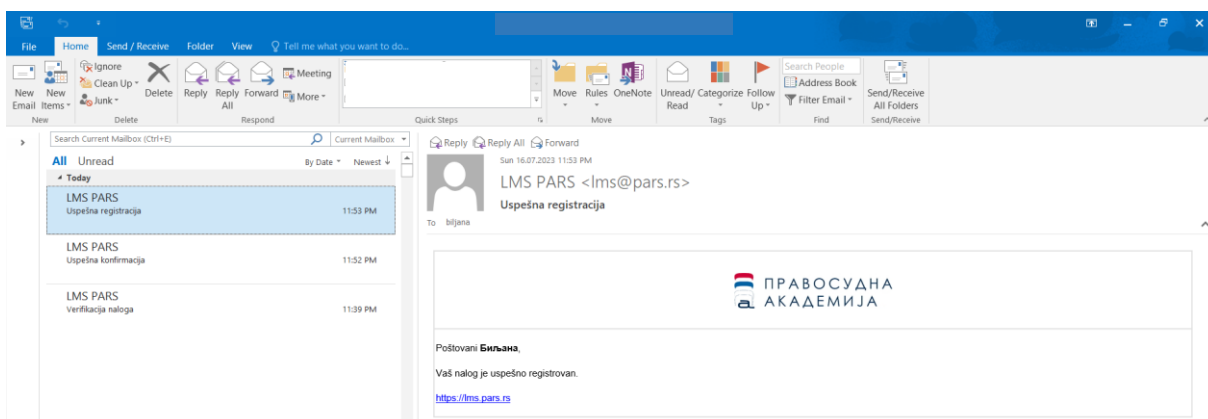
File Home Send / Receive Folder View Tell me what you want to do...

New Email New Items Ignore Clean Up Junk Delete Reply Reply All Forward Meeting More Move Rules OneNote Unread/ Read Categorize Follow Up Search People Address Book Filter Email Send/Receive All Folders

New Delete Respond Quick Steps Move Tags Find Send/Receive

Search Current Mailbox (Ctrl+E) Current Mailbox

All Unread By Date Newest ↓

Today

LMS PARS
Uspesna registracija 11:53 PM

LMS PARS
Uspesna konfirmacija 11:52 PM

LMS PARS
Verifikacija naloga 11:39 PM

Reply Reply All Forward

Sun 16.07.2023 11:53 PM
LMS PARS <lms@pars.rs>
Uspešna registracija
To biljana

ПРАВОСУДНА АКАДЕМИЈА

Poštovani **Биљана**,

Vaš nalog je uspešno registrovan.

https://lms.pars.rs